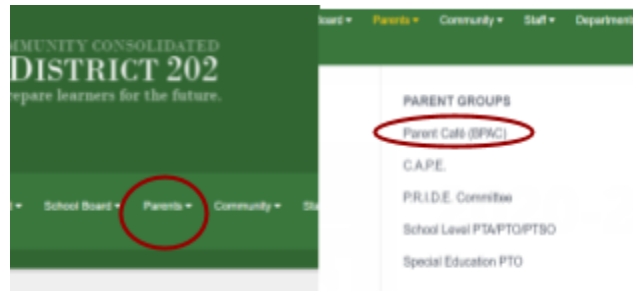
MMUNITY CONSOLIDATED
DISTRICT 202
epare learners for the future.

School Board ▾ Parents ▾ Community ▾ St

oard ▾ Parents ▾ Community ▾ Staff ▾ Departme

PARENT GROUPS
Parent Café (BPAC)
C.A.P.E.
P.R.I.D.E. Committee
School Level PTA/PTO/PTSO
Special Education PTO